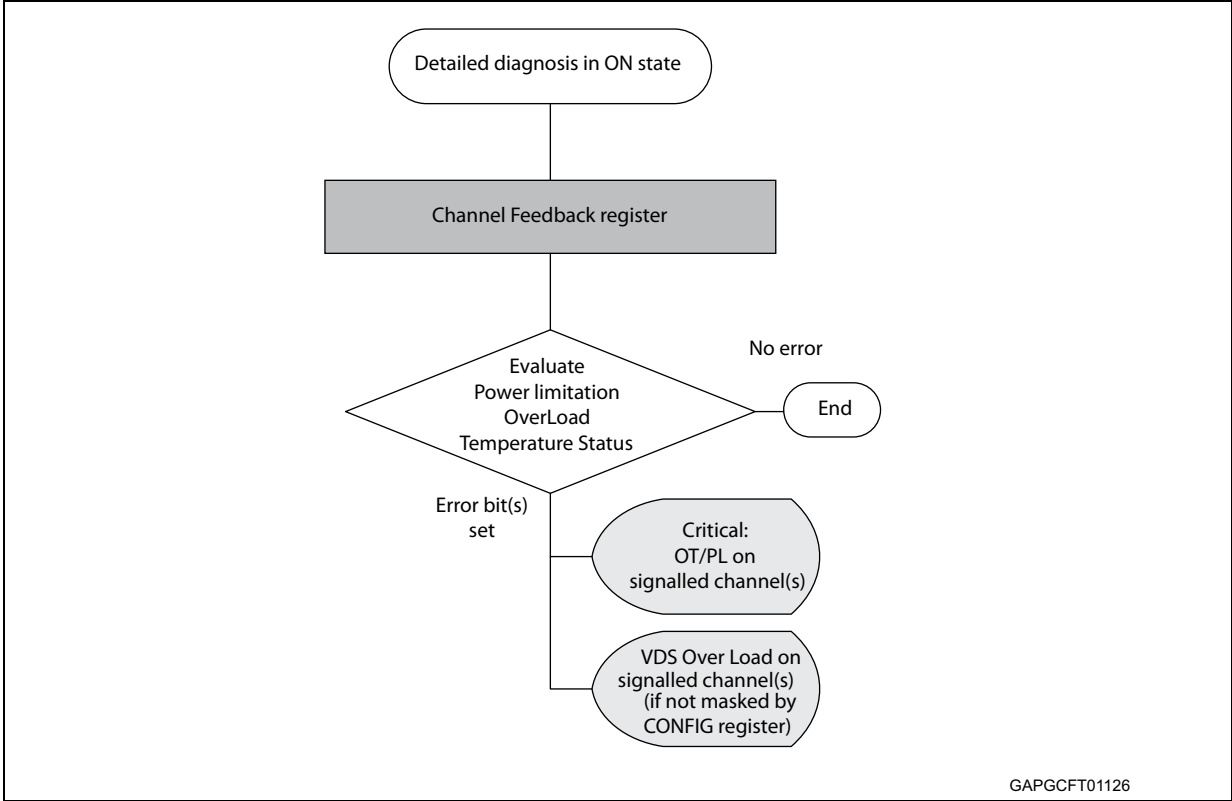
Detailed diagnosis in ON state

Channel Feedback register

Evaluate
Power limitation
OverLoad
Temperature Status

No error

End

Error bit(s) set

Critical:
OT/PL on
signalled channel(s)

VDS Over Load on
signalled channel(s)
(if not masked by
CONFIG register)

GAPGCFT01126